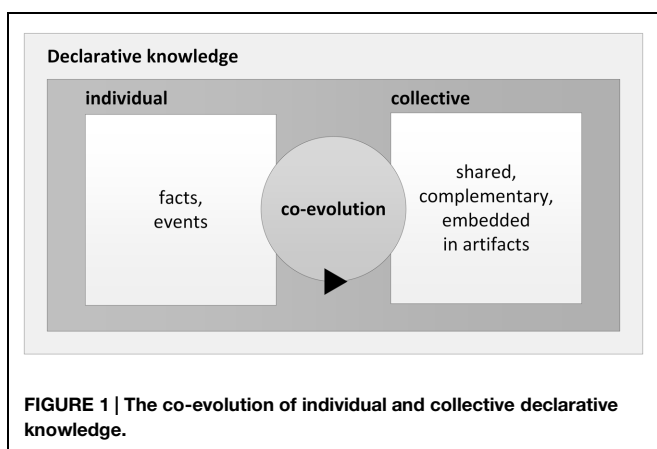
Declarative knowledge

individual

facts, events

co-evolution

collective

shared, complementary, embedded in artifacts

FIGURE 1 | The co-evolution of individual and collective declarative knowledge.